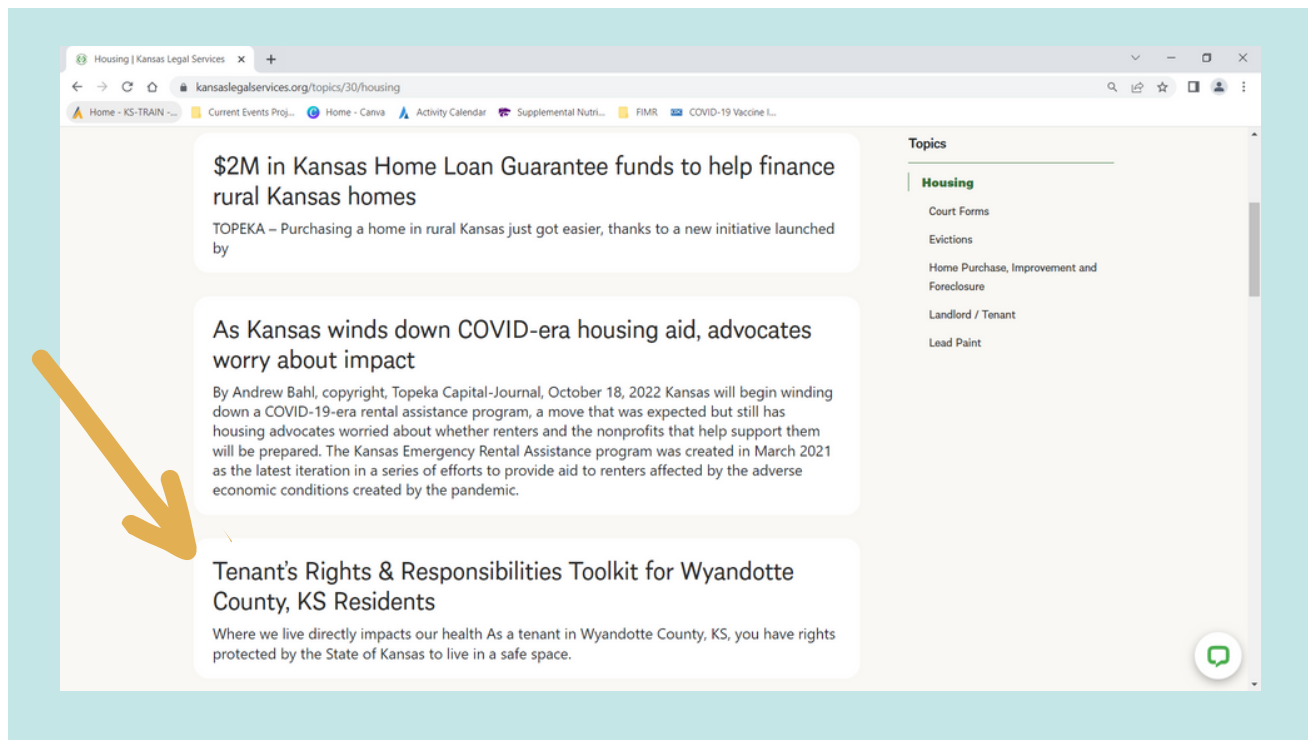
Housing | Kansas Legal Services

kansaslegalservices.org/topics/30/housing

Home - KS-TRAIN -... Current Events Proj... Home - Canva Activity Calendar Supplemental Nutri... FIMR COVID-19 Vaccine I...

$2M in Kansas Home Loan Guarantee funds to help finance rural Kansas homes

TOPEKA – Purchasing a home in rural Kansas just got easier, thanks to a new initiative launched by

As Kansas winds down COVID-era housing aid, advocates worry about impact

By Andrew Bahl, copyright, Topeka Capital-Journal, October 18, 2022 Kansas will begin winding down a COVID-19-era rental assistance program, a move that was expected but still has housing advocates worried about whether renters and the nonprofits that help support them will be prepared. The Kansas Emergency Rental Assistance program was created in March 2021 as the latest iteration in a series of efforts to provide aid to renters affected by the adverse economic conditions created by the pandemic.

Tenant's Rights & Responsibilities Toolkit for Wyandotte County, KS Residents

Where we live directly impacts our health As a tenant in Wyandotte County, KS, you have rights protected by the State of Kansas to live in a safe space.

Topics

Housing

Court Forms

Evictions

Home Purchase, Improvement and Foreclosure

Landlord / Tenant

Lead Paint